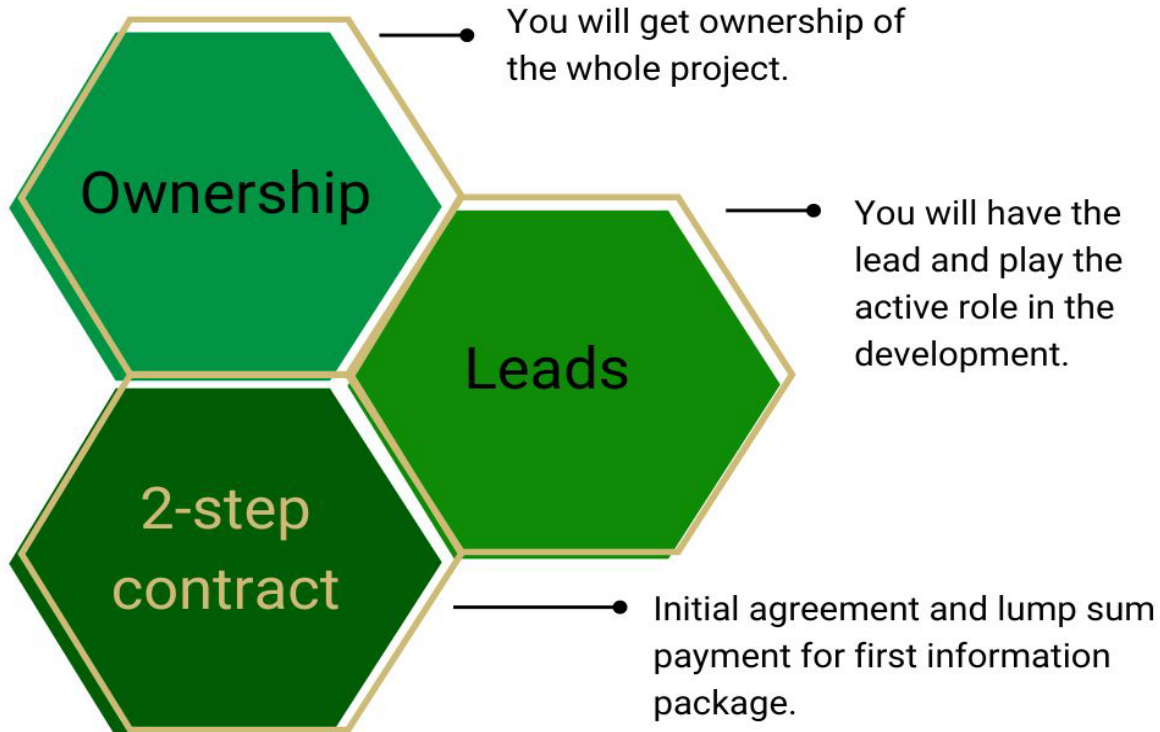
Ownership

You will get ownership of the whole project.

Leads

You will have the lead and play the active role in the development.

2-step contract

Initial agreement and lump sum payment for first information package.